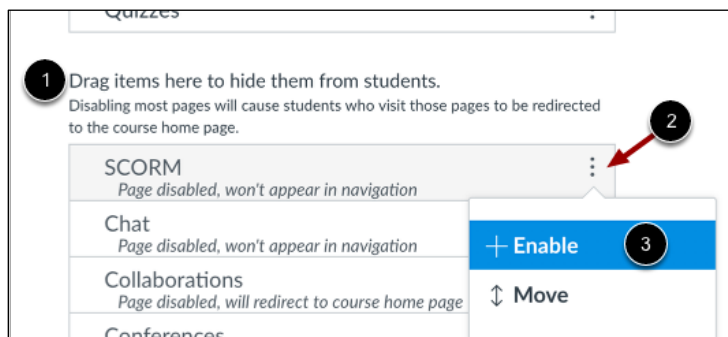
Quizzes

1 Drag items here to hide them from students.
Disabling most pages will cause students who visit those pages to be redirected to the course home page.

2

SCORM
Page disabled, won't appear in navigation

Chat
Page disabled, won't appear in navigation

Collaborations
Page disabled, will redirect to course home page

Conferences

+ Enable 3

↕ Move